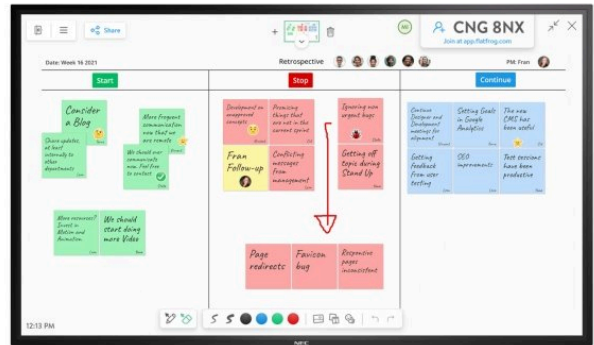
Share

CNG 8NX
Join at app.flatfrog.com

Date: Week 16 2021

Retrospective

PM: Fran

Start

Stop

Continue

Consider a Blog

More frequent communication now that we are remote

Share updates, at least internally to other departments

We should our communication now. Feel free to contact

More resources? Invest in Motion and Animation.

We should start doing more Video

Development on unapproved concepts

Promising things that are not in the current sprint

Spending more urgent bugs

Fran Follow-up

Conflicting messages from management

Getting off topic during Stand Up

Page redirects

Favicon bug

Responsive pages inconsistent

Continue Designer and Development meetings for alignment

Setting Goals in Google Analytics

The new CMS has been useful

Getting feedback from user testing

SEO improvements

Test sessions have been productive

12:13 PM